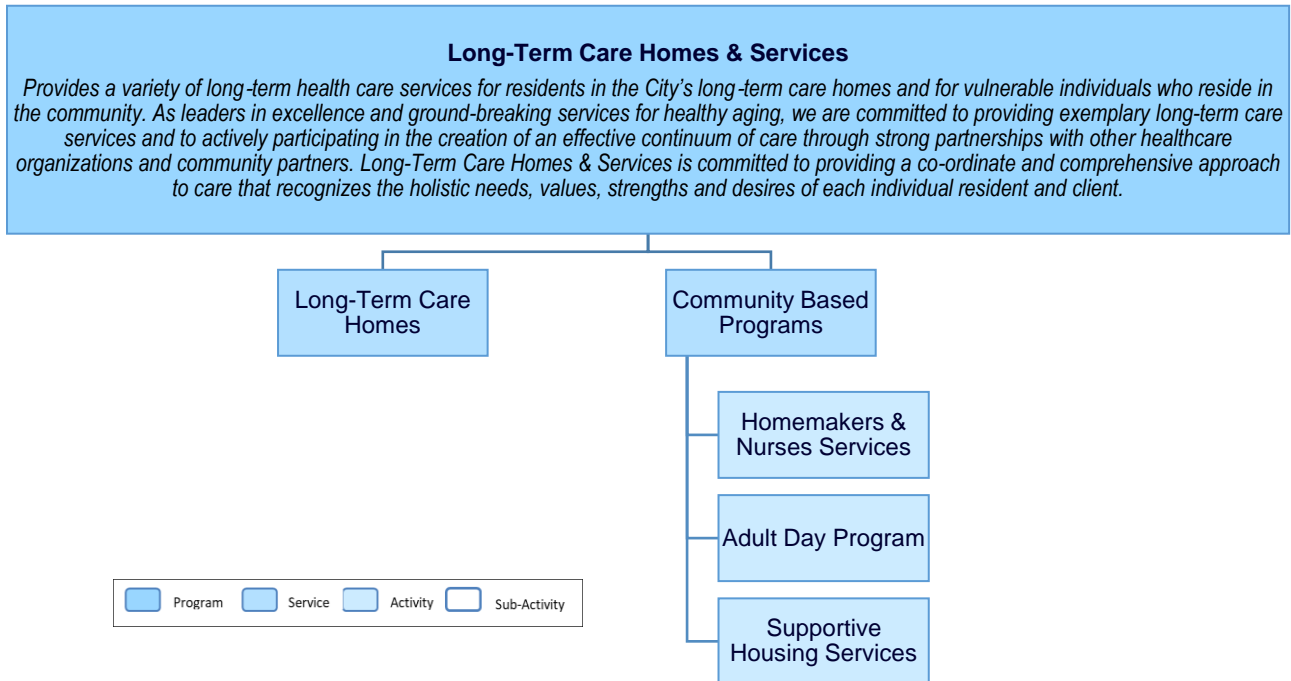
Long-Term Care Homes & Services

Provides a variety of long-term health care services for residents in the City's long-term care homes and for vulnerable individuals who reside in the community. As leaders in excellence and ground-breaking services for healthy aging, we are committed to providing exemplary long-term care services and to actively participating in the creation of an effective continuum of care through strong partnerships with other healthcare organizations and community partners. Long-Term Care Homes & Services is committed to providing a co-ordinate and comprehensive approach to care that recognizes the holistic needs, values, strengths and desires of each individual resident and client.

Long-Term Care Homes

Community Based Programs

Homemakers & Nurses Services

Adult Day Program

Supportive Housing Services

Program Service Activity Sub-Activity